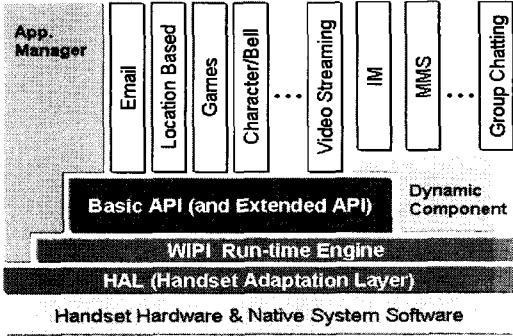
App. Manager

Email

Location Based

Games

Character/Bell

...

Video Streaming

IM

MMS

...

Group Chatting

Basic API (and Extended API)

Dynamic Component

WIPI Run-time Engine

HAL (Handset Adaptation Layer)

Handset Hardware & Native System Software